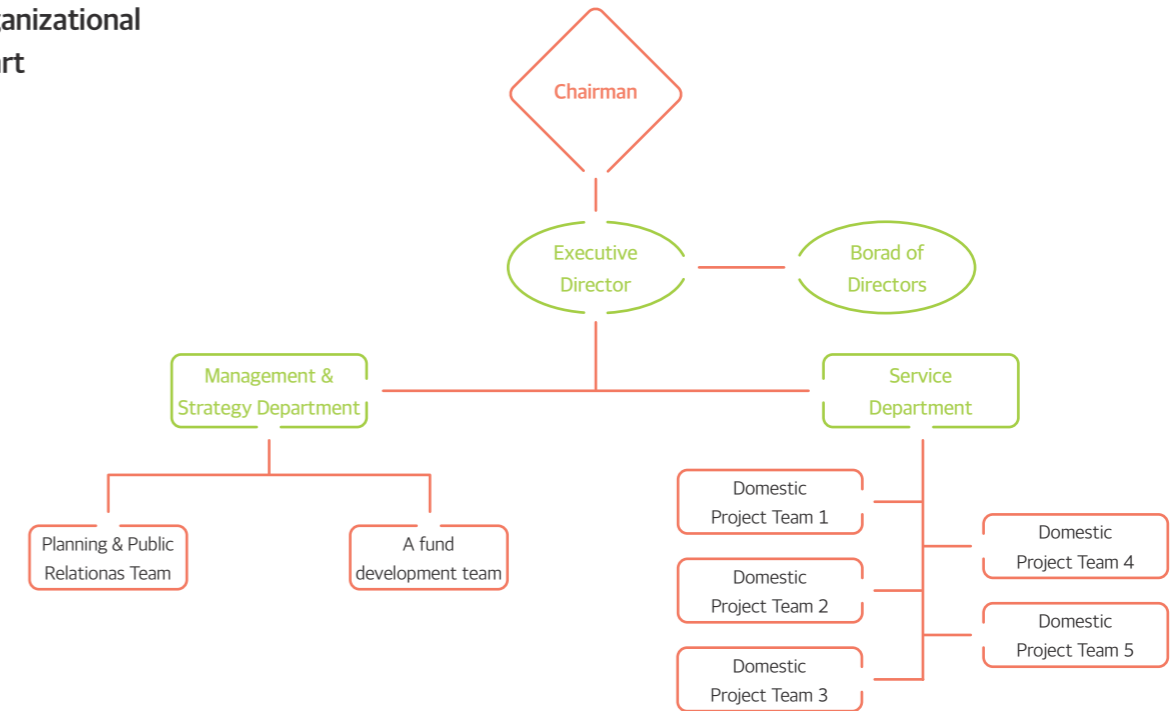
anizational
rt

Chairman

Executive Director

Borad of Directors

Management & Strategy Department

Service Department

Planning & Public Relationas Team

A fund development team

Domestic Project Team 1

Domestic Project Team 2

Domestic Project Team 3

Domestic Project Team 4

Domestic Project Team 5